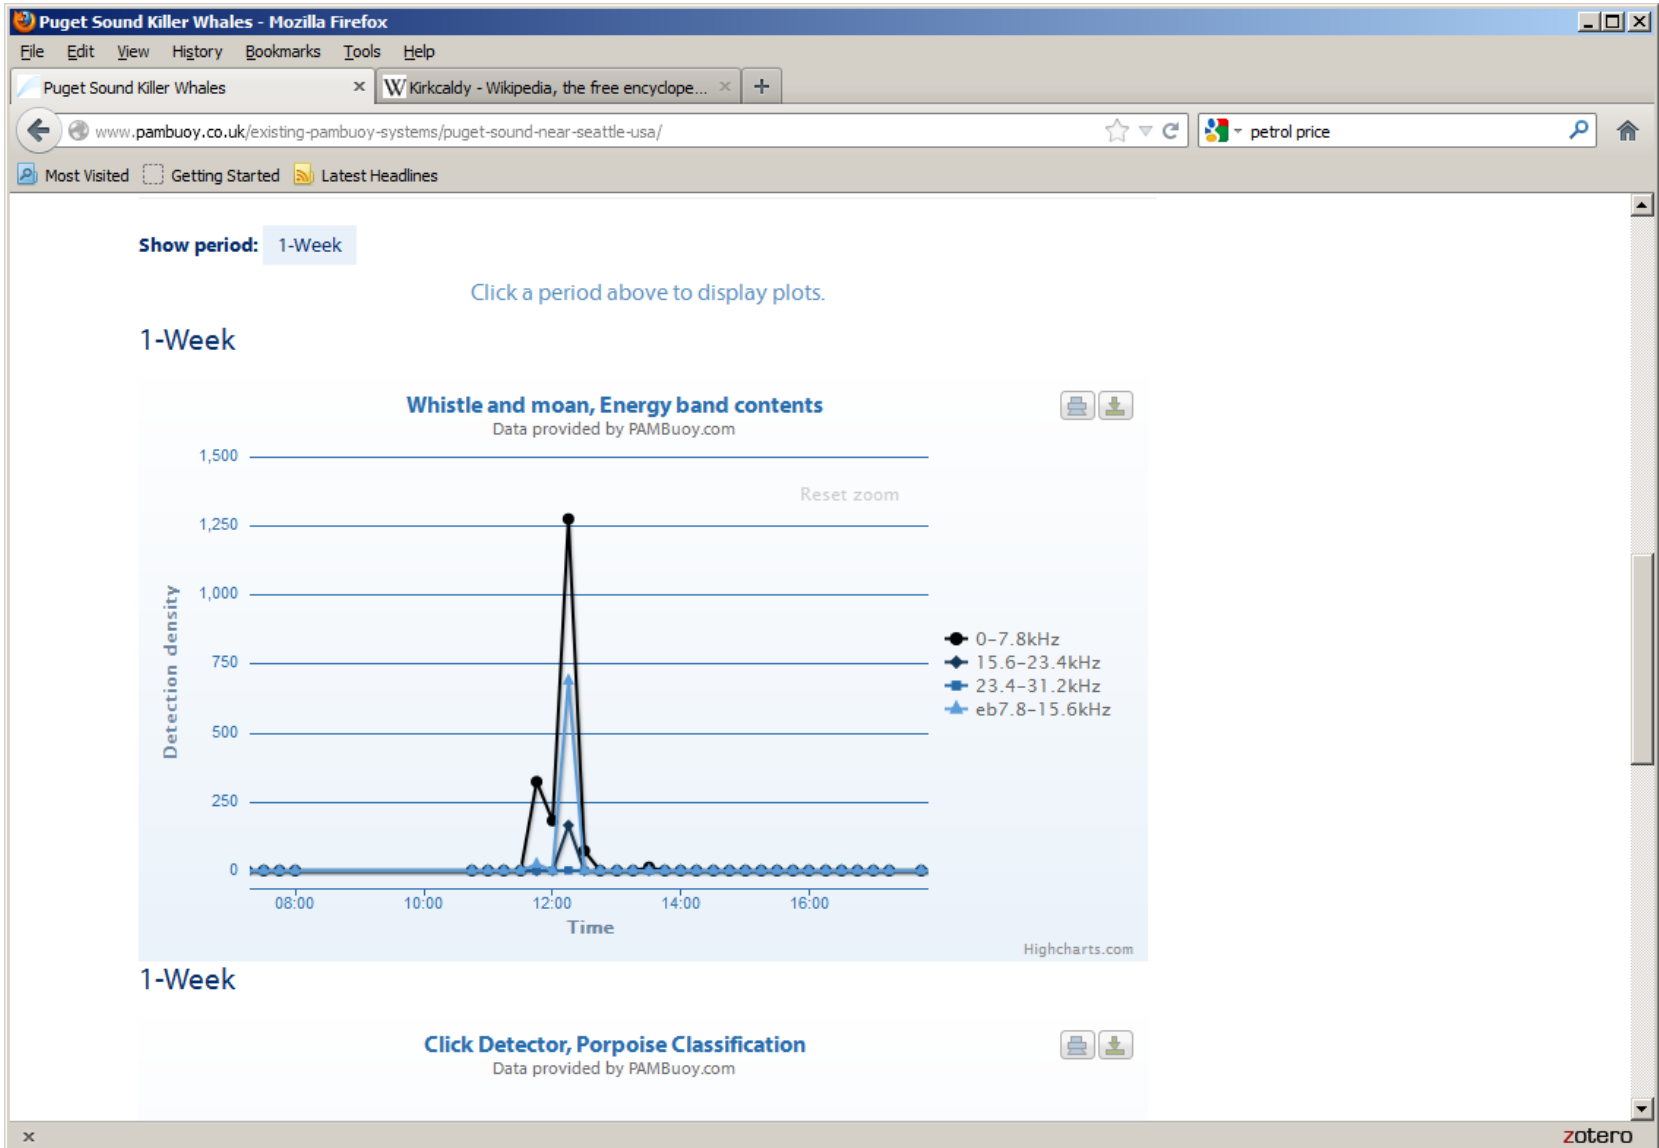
Puget Sound Killer Whales - Mozilla Firefox

File Edit View History Bookmarks Tools Help

Puget Sound Killer Whales ×
Kirkcaldy - Wikipedia, the free encyclope... ×
+

www.pambuoy.co.uk/existing-pambuoy-systems/puget-sound-near-seattle-usa/

petrol price

Most Visited Getting Started Latest Headlines

Show period: 1-Week

Click a period above to display plots.

1-Week

Whistle and moan, Energy band contents
Data provided by PAMBuoy.com

Reset zoom

1,500
1,250
1,000
750
500
250
0

Detection density

08:00 10:00 12:00 14:00 16:00
Time

0-7.8kHz
15.6-23.4kHz
23.4-31.2kHz
eb7.8-15.6kHz

Highcharts.com

1-Week

Click Detector, Porpoise Classification
Data provided by PAMBuoy.com

×
zotero